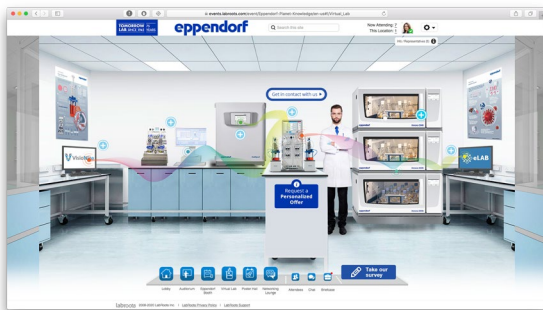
events.labroots.com/event/Eppendorf-Planet-Knowledge#~ce#!/Virtual_Lab

TOMORROW LAB SINCE 1945 YEARS

eppendorf

Search this site

Now Attending: 7
This Location: 1

Get in contact with us

VisioNize

eLAB

Request a Personalized Offer

Lobby

Auditorium

Eppendorf Booth

Virtual Lab

Poster Hall

Networking Lounge

Attendees

Chat

Briefcase

Take our survey

labroots ©2006-2020 LabRoots, Inc | LabRoots Privacy Policy | LabRoots Support